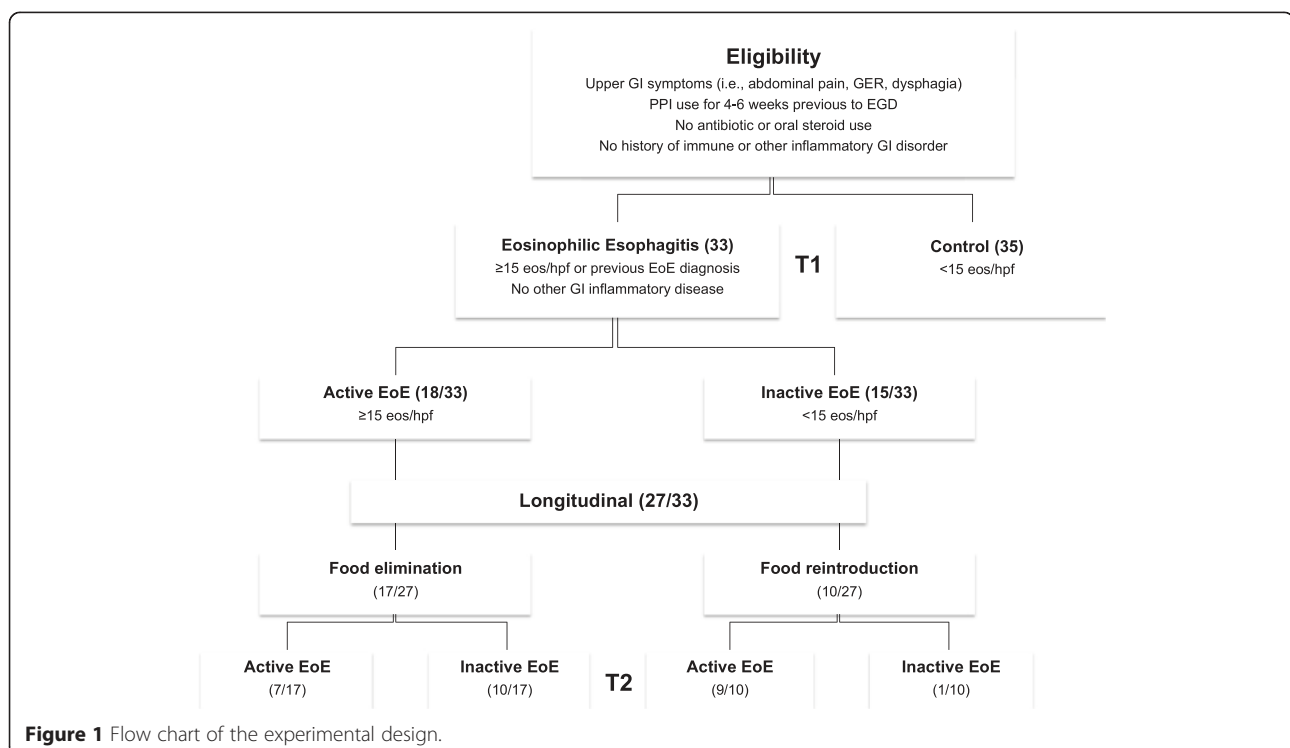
**Eligibility**
Upper GI symptoms (i.e., abdominal pain, GER, dysphagia)
PPI use for 4-6 weeks previous to EGD
No antibiotic or oral steroid use
No history of immune or other inflammatory GI disorder

**Eosinophilic Esophagitis (33)**
≥15 eos/hpf or previous EoE diagnosis
No other GI inflammatory disease

**T1**

**Control (35)**
<15 eos/hpf

**Active EoE (18/33)**
≥15 eos/hpf

**Inactive EoE (15/33)**
<15 eos/hpf

**Longitudinal (27/33)**

**Food elimination**
(17/27)

**Food reintroduction**
(10/27)

**Active EoE**
(7/17)

**Inactive EoE**
(10/17)

**T2**

**Active EoE**
(9/10)

**Inactive EoE**
(1/10)

**Figure 1** Flow chart of the experimental design.